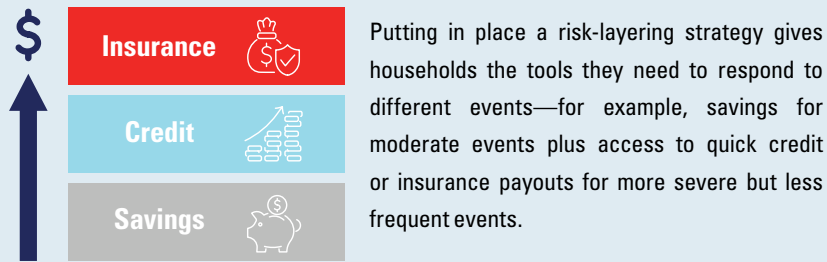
$

Insurance

Credit

Savings

Putting in place a risk-layering strategy gives households the tools they need to respond to different events—for example, savings for moderate events plus access to quick credit or insurance payouts for more severe but less frequent events.